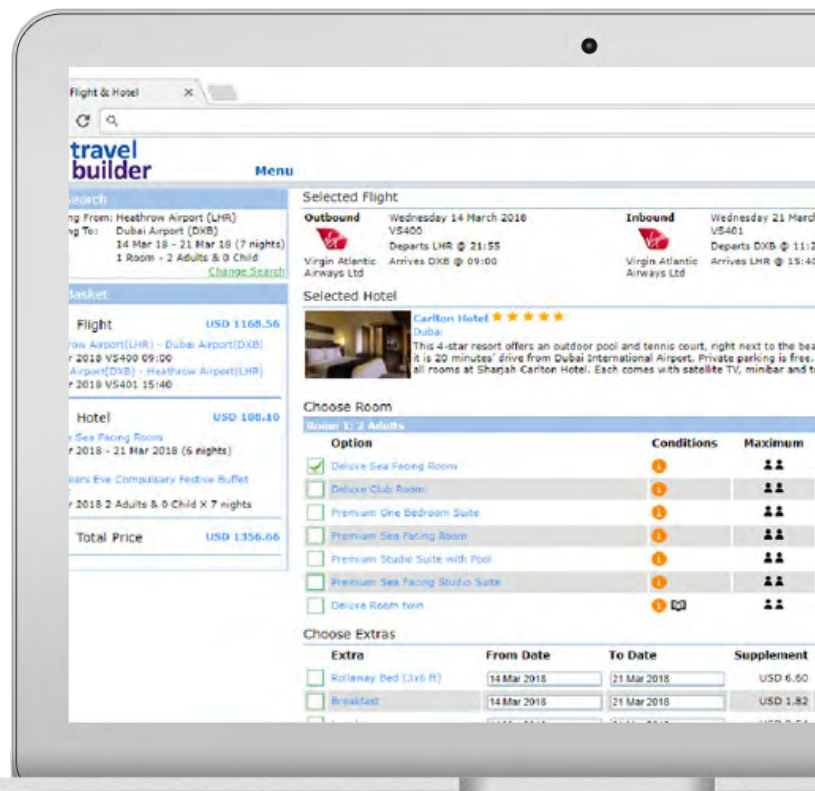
Flight & Hotel ×

travel builder

Menu

Search

ng From: Heathrow Airport (LHR)
ng To: Dubai Airport (DXB)
14 Mar 18 - 21 Mar 18 (7 nights)
1 Room - 2 Adults & 0 Child
Change Search

Basket

Flight USD 1168.56
row Airport(LHR) - Dubai Airport(DXB)
r 2018 VS400 09:00
Airport(DXB) - Heathrow Airport(LHR)
r 2018 VS401 15:40

Hotel USD 188.10
Sea Facing Room
r 2018 - 21 Mar 2018 (6 nights)
ears Eve Compulsary Festive Buffet
r 2018 2 Adults & 0 Child X 7 nights

Total Price USD 1356.66

Selected Flight

Outbound
Virgin Atlantic Airways Ltd
Wednesday 14 March 2018
VS400
Departs LHR @ 21:55
Arrives DXB @ 09:00

Inbound
Virgin Atlantic Airways Ltd
Wednesday 21 March
VS401
Departs DXB @ 11:2
Arrives LHR @ 15:40

Selected Hotel

Carlton Hotel ★★★★★
Dubai
This 4-star resort offers an outdoor pool and tennis court, right next to the bea it is 20 minutes' drive from Dubai International Airport. Private parking is free. all rooms at Sharjah Carlton Hotel. Each comes with satellite TV, minibar and t

Choose Room

Room 1: 2 Adults

| Option | Conditions | Maximum |
|---|---|---|
| Deluxe Sea Facing Room | | |
| Deluxe Club Room | | |
| Premium One Bedroom Suite | | |
| Premium Sea Facing Room | | |
| Premium Studio Suite with Pool | | |
| Premium Sea Facing Studio Suite | | |
| Deluxe Room twin | | |

Choose Extras

| Extra | From Date | To Date | Supplement |
|---|---|---|---|
| Rollaway Bed (3x6 ft) | 14 Mar 2018 | 21 Mar 2018 | USD 6.60 |
| Breakfast | 14 Mar 2018 | 21 Mar 2018 | USD 1.82 |